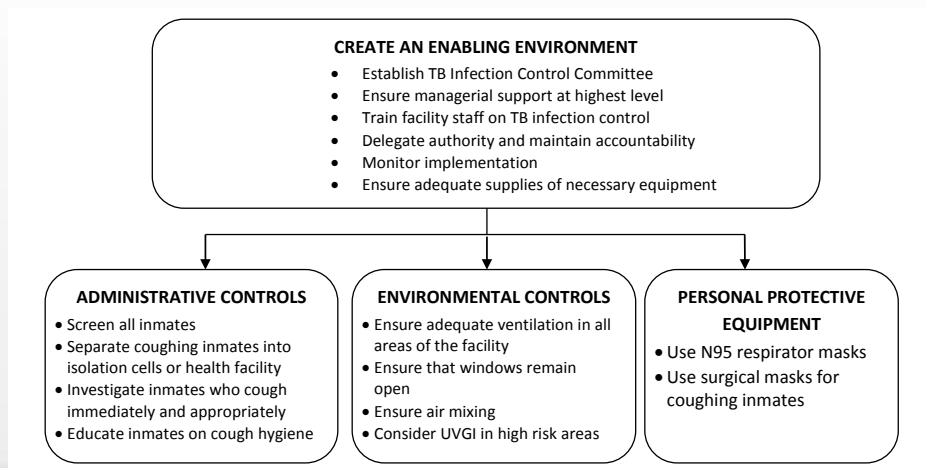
CREATE AN ENABLING ENVIRONMENT

- Establish TB Infection Control Committee
- Ensure managerial support at highest level
- Train facility staff on TB infection control
- Delegate authority and maintain accountability
- Monitor implementation
- Ensure adequate supplies of necessary equipment

ADMINISTRATIVE CONTROLS

- Screen all inmates
- Separate coughing inmates into isolation cells or health facility
- Investigate inmates who cough immediately and appropriately
- Educate inmates on cough hygiene

ENVIRONMENTAL CONTROLS

- Ensure adequate ventilation in all areas of the facility
- Ensure that windows remain open
- Ensure air mixing
- Consider UVGI in high risk areas

PERSONAL PROTECTIVE EQUIPMENT

- Use N95 respirator masks
- Use surgical masks for coughing inmates